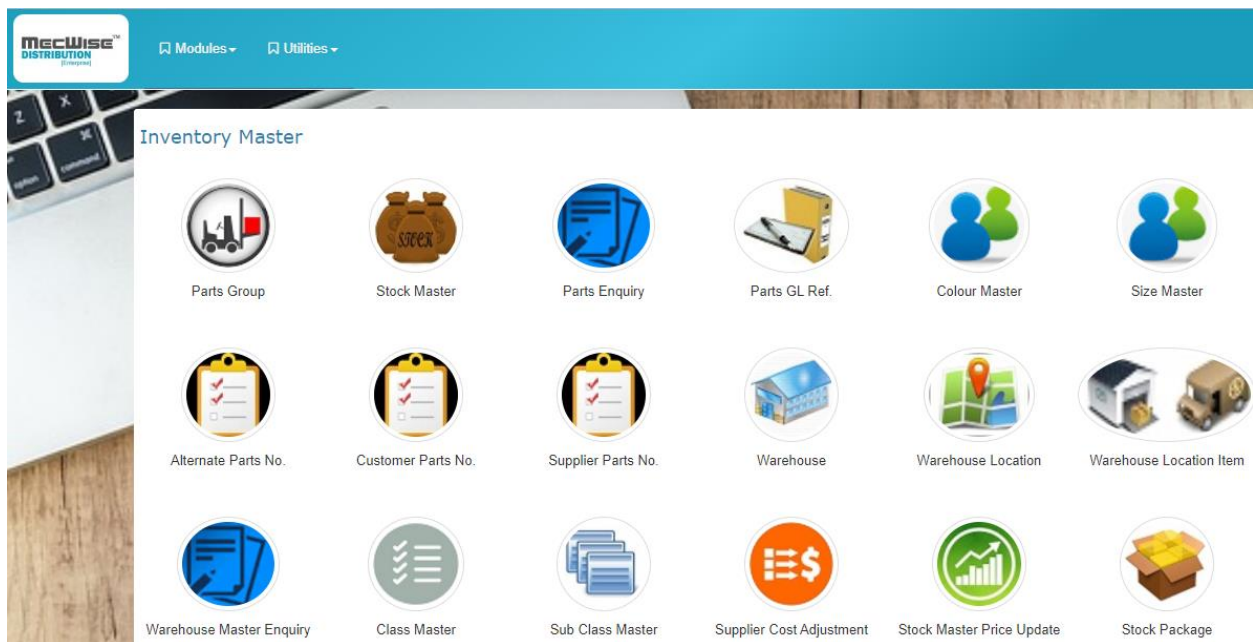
MecWise™ DISTRIBUTION [Enterprise]

Modules▾ Utilities▾

Inventory Master

Parts Group
STOCK
Stock Master
Parts Enquiry
Parts GL Ref.
Colour Master
Size Master

Alternate Parts No.
Customer Parts No.
Supplier Parts No.
Warehouse
Warehouse Location
Warehouse Location Item

Warehouse Master Enquiry
Class Master
Sub Class Master
Supplier Cost Adjustment
Stock Master Price Update
Stock Package